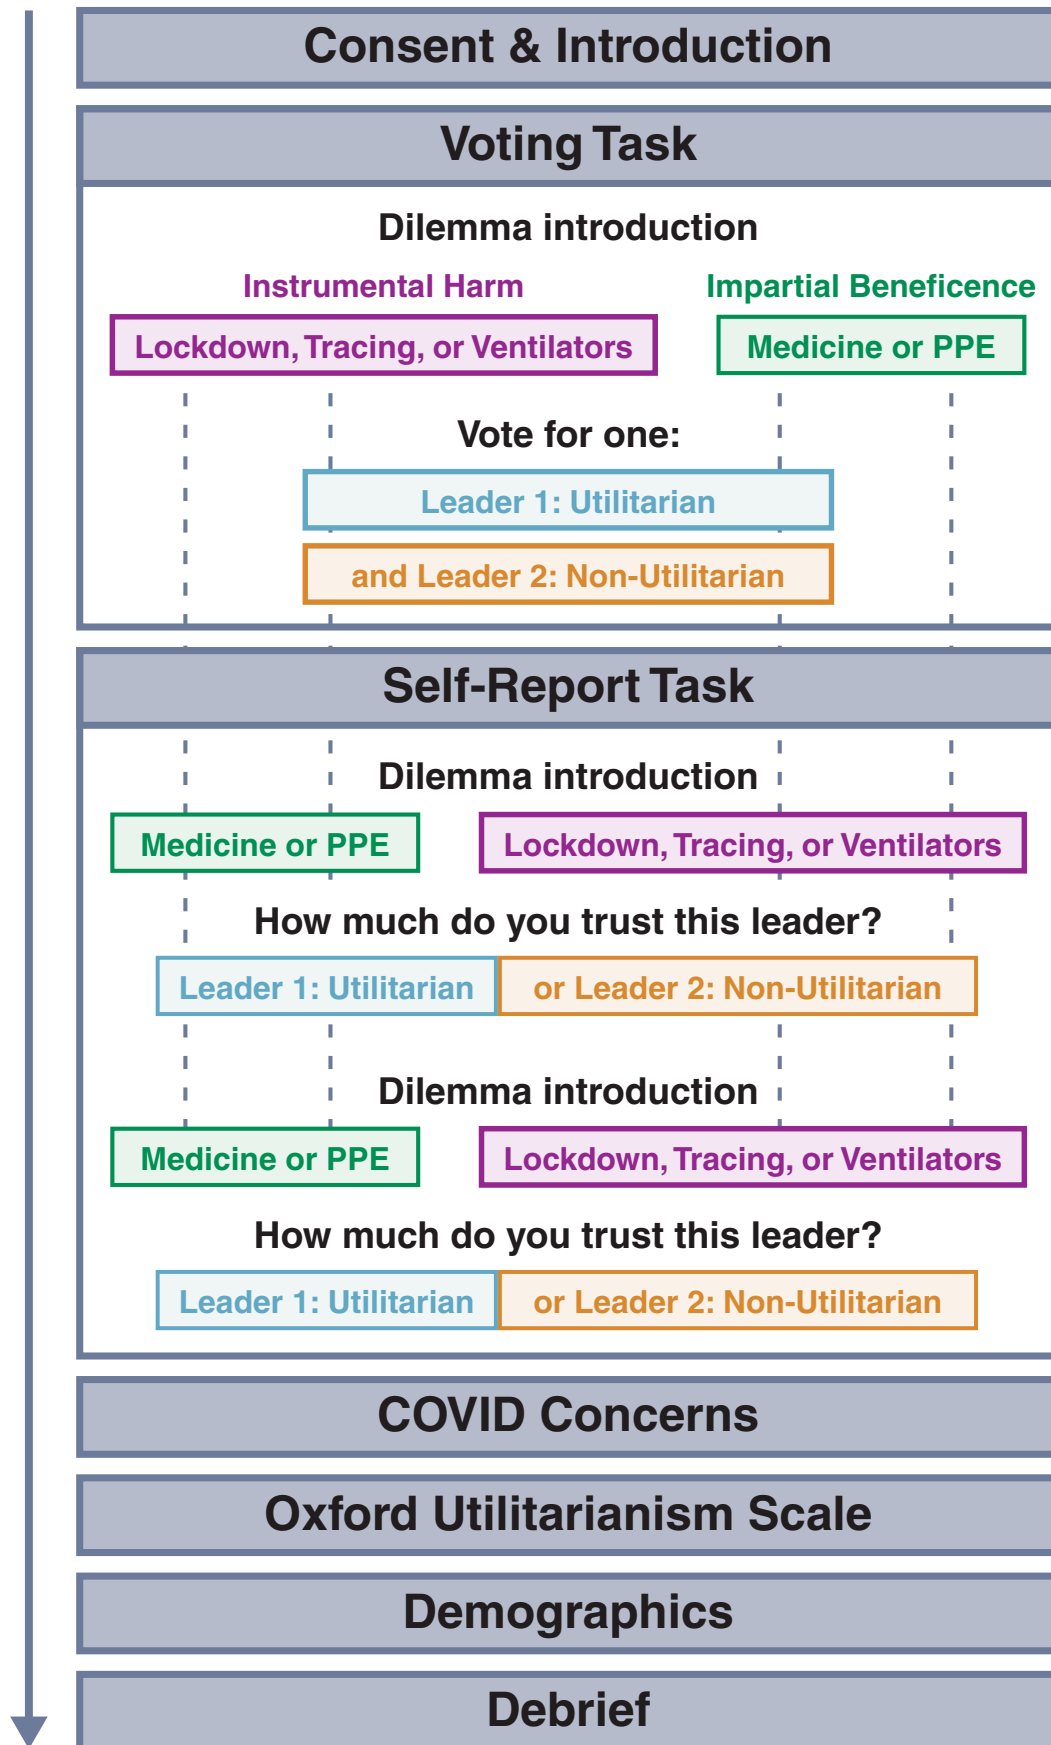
Consent & Introduction

Voting Task

Dilemma introduction

Instrumental Harm

Impartial Beneficence

Lockdown, Tracing, or Ventilators

Medicine or PPE

Vote for one:

Leader 1: Utilitarian

and Leader 2: Non-Utilitarian

Self-Report Task

Dilemma introduction

Medicine or PPE

Lockdown, Tracing, or Ventilators

How much do you trust this leader?

Leader 1: Utilitarian

or Leader 2: Non-Utilitarian

Dilemma introduction

Medicine or PPE

Lockdown, Tracing, or Ventilators

How much do you trust this leader?

Leader 1: Utilitarian

or Leader 2: Non-Utilitarian

COVID Concerns

Oxford Utilitarianism Scale

Demographics

Debrief